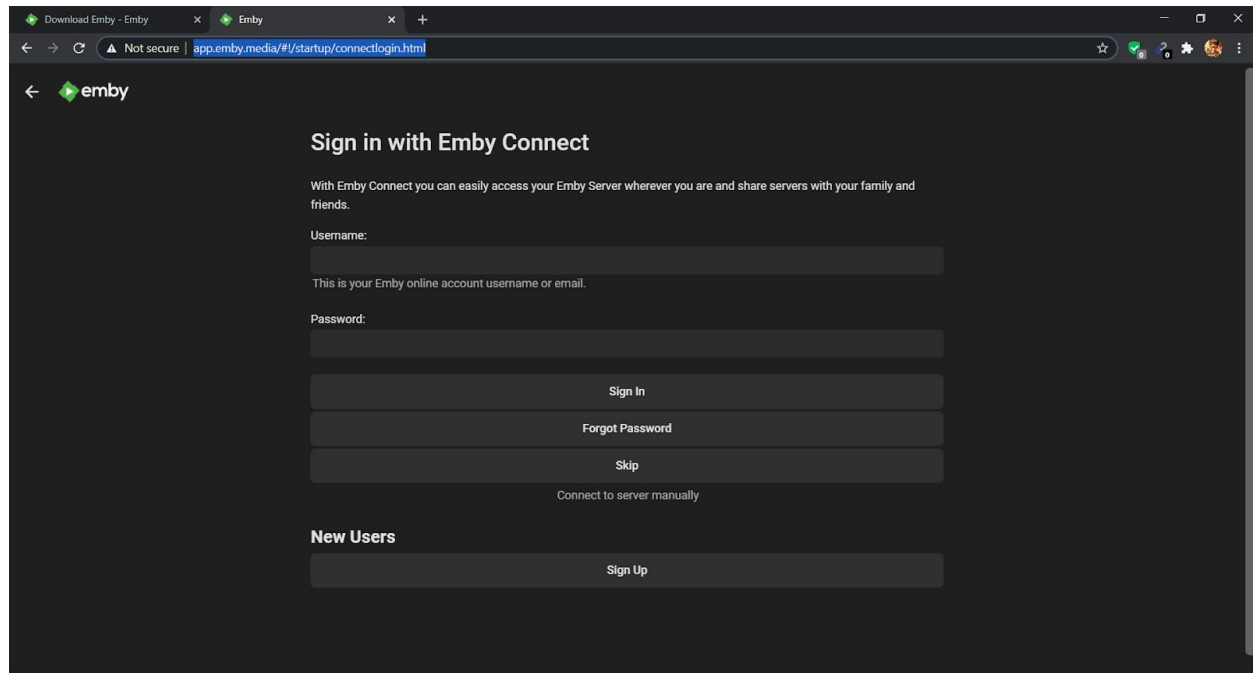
Download Emby - Emby
Emby
Not secure | app.emby.media/#!/startup/connectlogin.html

emby

Sign in with Emby Connect

With Emby Connect you can easily access your Emby Server wherever you are and share servers with your family and friends.

Username:

This is your Emby online account username or email.

Password:

Sign In

Forgot Password

Skip

Connect to server manually

New Users

Sign Up